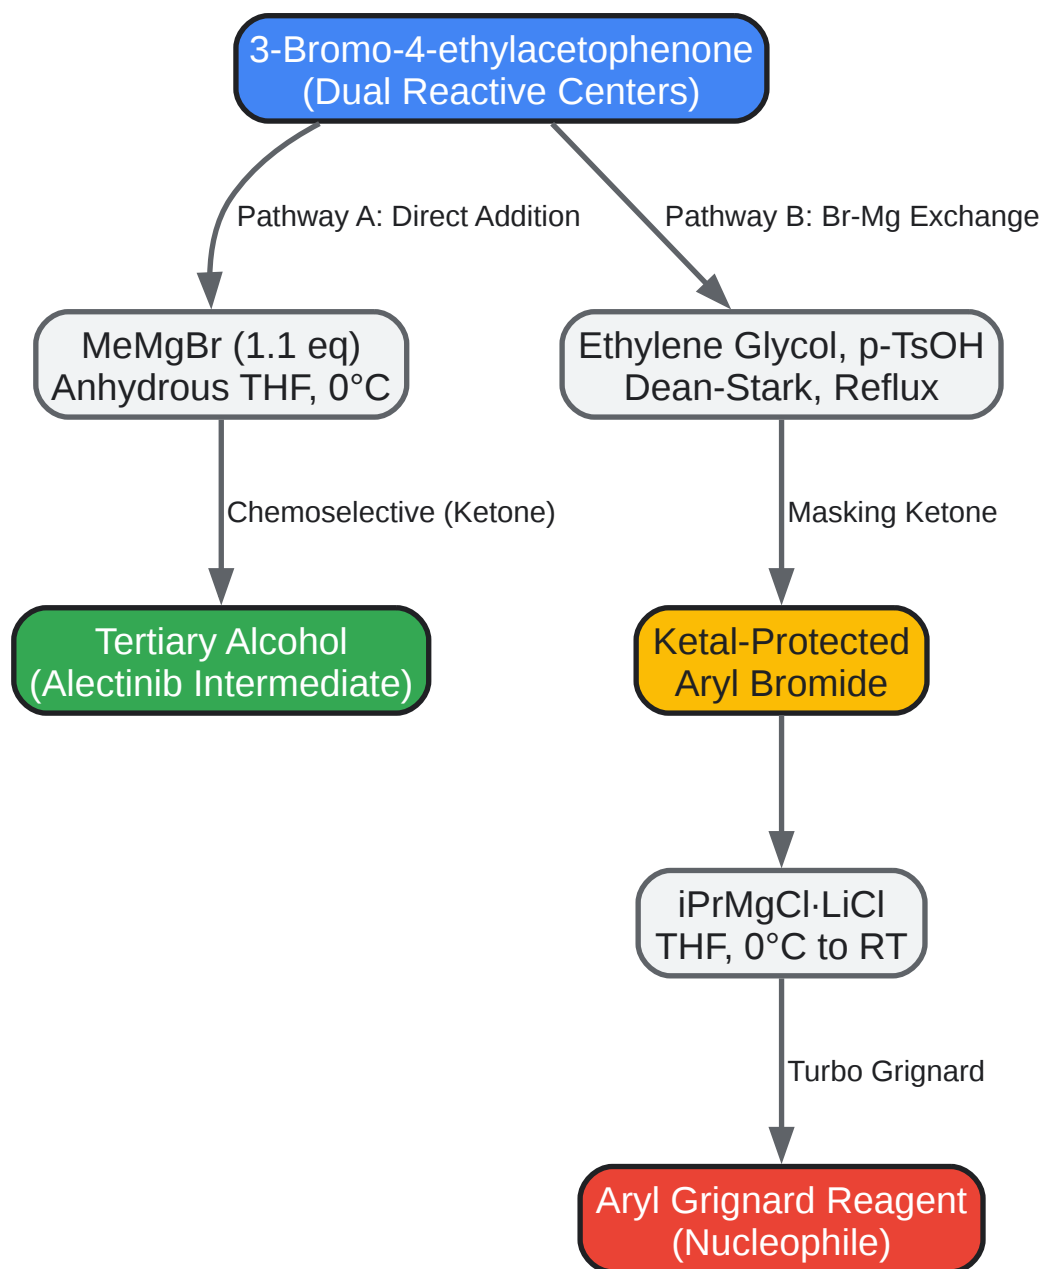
3-Bromo-4-ethylacetophenone
(Dual Reactive Centers)

Pathway A: Direct Addition

Pathway B: Br-Mg Exchange

MeMgBr (1.1 eq)
Anhydrous THF, 0°C

Ethylene Glycol, p-TsOH
Dean-Stark, Reflux

Chemoselective (Ketone)

Masking Ketone

Tertiary Alcohol
(Alectinib Intermediate)

Ketal-Protected
Aryl Bromide

iPrMgCl·LiCl
THF, 0°C to RT

Turbo Grignard

Aryl Grignard Reagent
(Nucleophile)